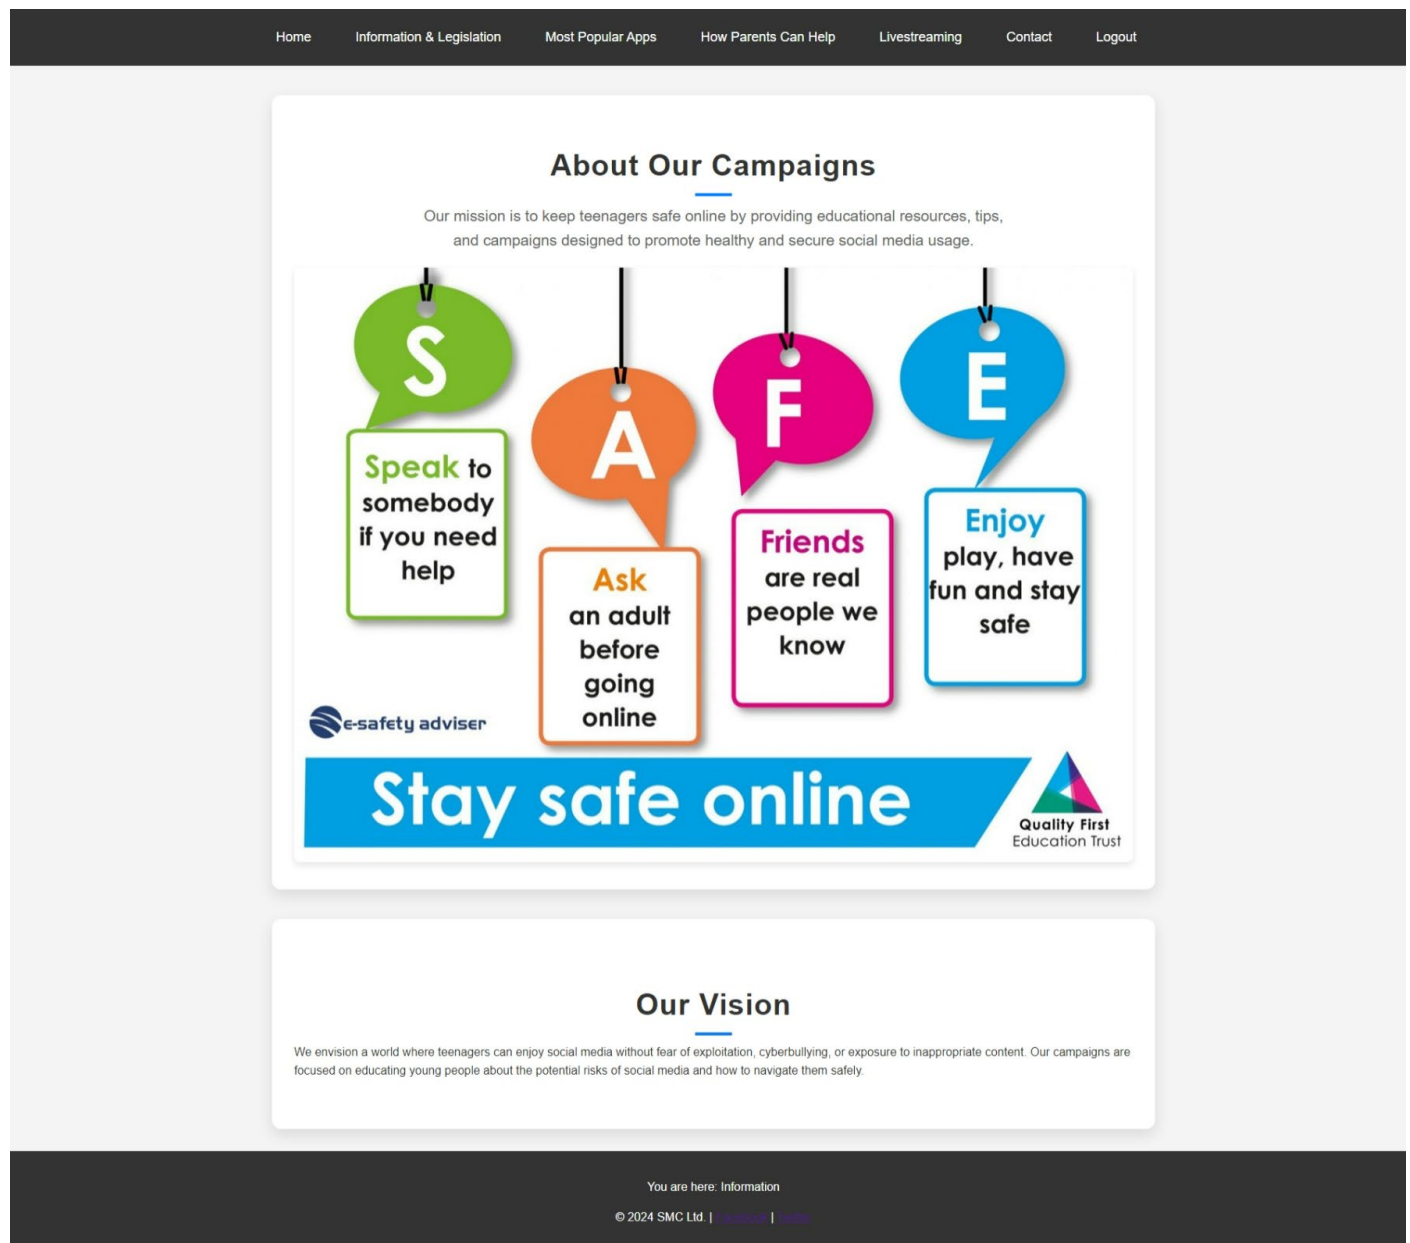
Home Information & Legislation Most Popular Apps How Parents Can Help Livestreaming Contact Logout

About Our Campaigns

Our mission is to keep teenagers safe online by providing educational resources, tips, and campaigns designed to promote healthy and secure social media usage.

S

Speak to somebody if you need help

A

Ask an adult before going online

F

Friends are real people we know

E

Enjoy play, have fun and stay safe

e-safety adviser

Stay safe online

Quality First Education Trust

Our Vision

We envision a world where teenagers can enjoy social media without fear of exploitation, cyberbullying, or exposure to inappropriate content. Our campaigns are focused on educating young people about the potential risks of social media and how to navigate them safely.

You are here: Information

© 2024 SMC Ltd. | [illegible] | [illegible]